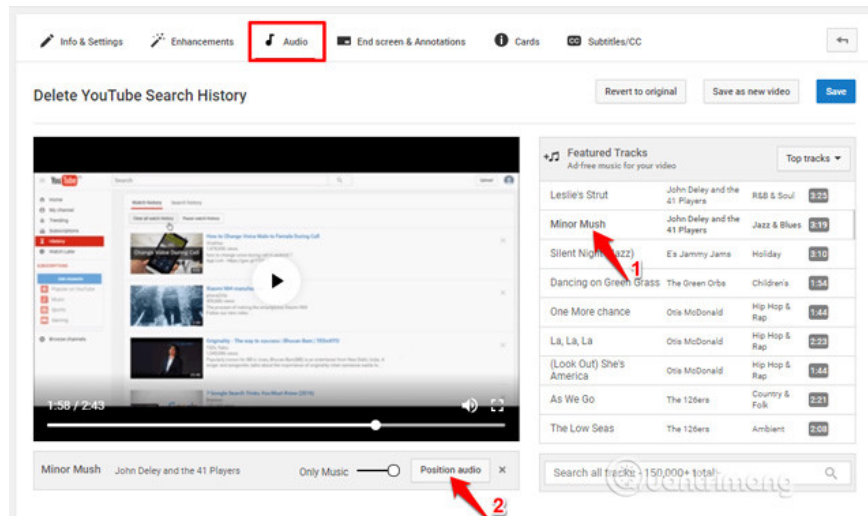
Info & Settings Enhancements Audio End screen & Annotations Cards Subtitles/CC

Delete YouTube Search History

Revert to original Save as new video Save

Featured Tracks
Ad-free music for your video

Top tracks

| | | | |
|---|---|---|---|
| Leslie's Strut | John Deley and the 41 Players | R&B & Soul | 3:25 |
| Minor Mush | John Deley and the 41 Players | Jazz & Blues | 3:19 |
| Silent Night (Jazz) | E's Jammy Jams | Holiday | 3:10 |
| Dancing on Green Grass | The Green Orbs | Children's | 1:54 |
| One More chance | Otis McDonald | Hip Hop & Rap | 1:44 |
| La, La, La | Otis McDonald | Hip Hop & Rap | 2:23 |
| (Look Out) She's America | Otis McDonald | Hip Hop & Rap | 1:44 |
| As We Go | The 126ers | Country & Folk | 2:21 |
| The Low Seas | The 126ers | Ambient | 2:08 |

1:58 / 2:43

Minor Mush John Deley and the 41 Players Only Music Position audio ×

Search all tracks - 150,000+ total

1

2